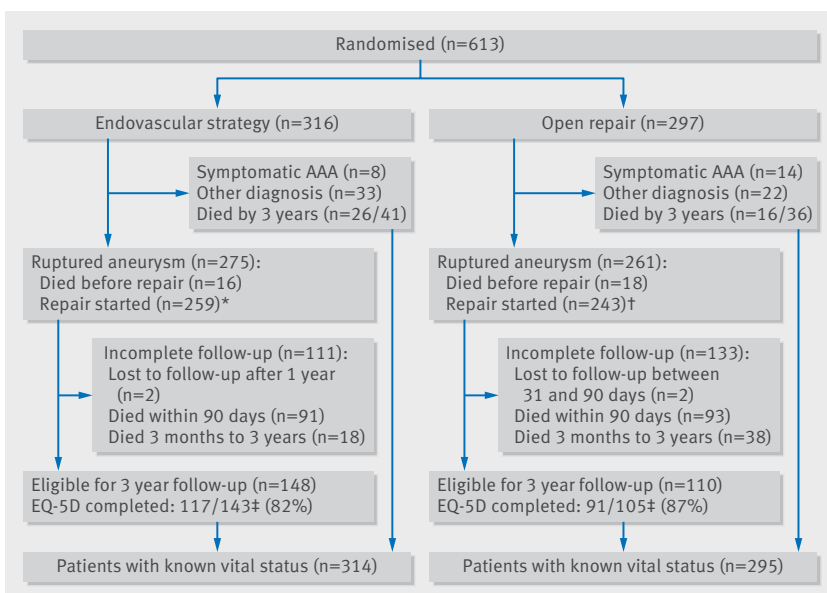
Randomised (n=613)

Endovascular strategy (n=316)

Symptomatic AAA (n=8)
Other diagnosis (n=33)
Died by 3 years (n=26/41)

Ruptured aneurysm (n=275):
Died before repair (n=16)
Repair started (n=259)*

Incomplete follow-up (n=111):
Lost to follow-up after 1 year (n=2)
Died within 90 days (n=91)
Died 3 months to 3 years (n=18)

Eligible for 3 year follow-up (n=148)
EQ-5D completed: 117/143‡ (82%)

Patients with known vital status (n=314)

Open repair (n=297)

Symptomatic AAA (n=14)
Other diagnosis (n=22)
Died by 3 years (n=16/36)

Ruptured aneurysm (n=261):
Died before repair (n=18)
Repair started (n=243)†

Incomplete follow-up (n=133):
Lost to follow-up between 31 and 90 days (n=2)
Died within 90 days (n=93)
Died 3 months to 3 years (n=38)

Eligible for 3 year follow-up (n=110)
EQ-5D completed: 91/105‡ (87%)

Patients with known vital status (n=295)